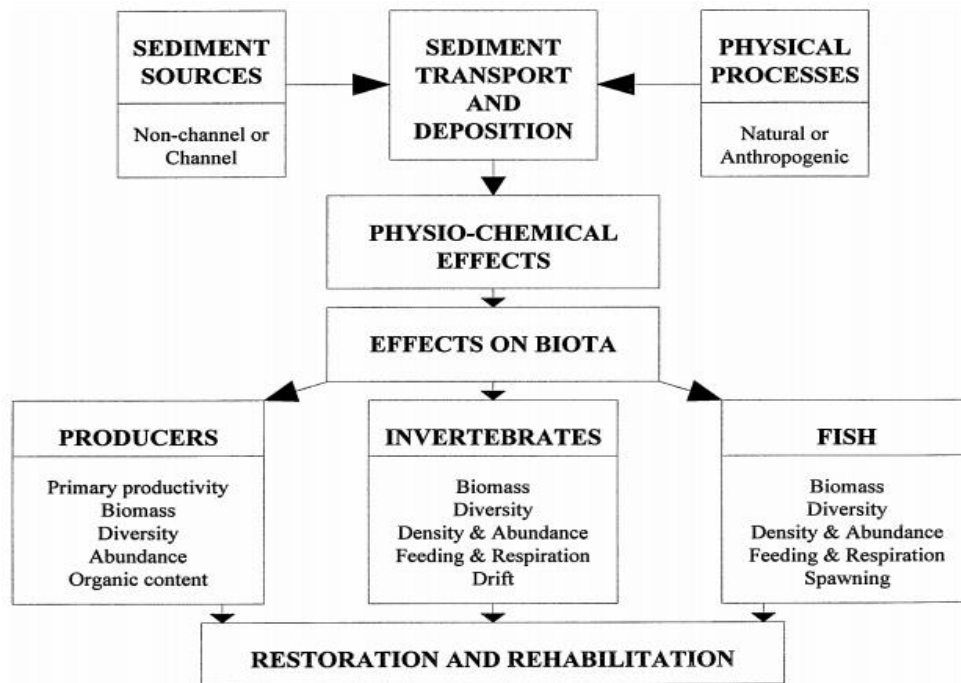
SEDIMENT SOURCES

Non-channel or Channel

SEDIMENT TRANSPORT AND DEPOSITION

PHYSICAL PROCESSES

Natural or Anthropogenic

PHYSIO-CHEMICAL EFFECTS

EFFECTS ON BIOTA

PRODUCERS

Primary productivity
Biomass
Diversity
Abundance
Organic content

INVERTEBRATES

Biomass
Diversity
Density & Abundance
Feeding & Respiration
Drift

FISH

Biomass
Diversity
Density & Abundance
Feeding & Respiration
Spawning

RESTORATION AND REHABILITATION